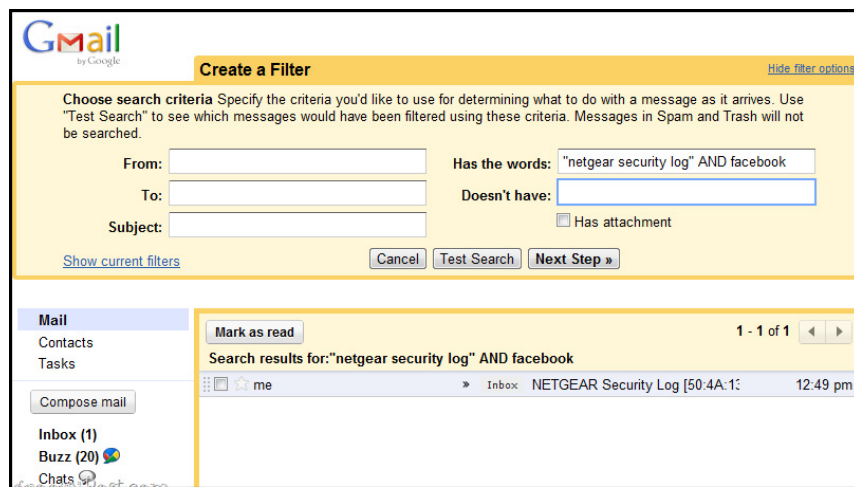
GMail by Google

Create a Filter

Hide filter options

Choose search criteria Specify the criteria you'd like to use for determining what to do with a message as it arrives. Use "Test Search" to see which messages would have been filtered using these criteria. Messages in Spam and Trash will not be searched.

From:

To:

Subject:

Has the words: "netgear security log" AND facebook

Doesn't have:

Has attachment

Show current filters

Cancel Test Search Next Step »

Mail
Contacts
Tasks

Compose mail

Inbox (1)
Buzz (20)
Chats

Mark as read

1 - 1 of 1

Search results for:"netgear security log" AND facebook

me » Inbox NETGEAR Security Log [50:4A:1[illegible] 12:49 pm